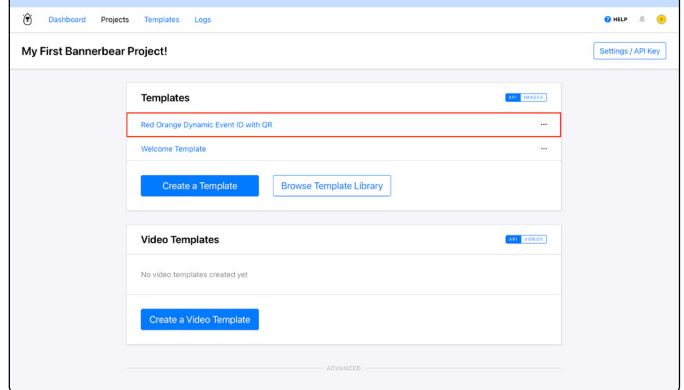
Dashboard Projects Templates Logs

HELP

My First Bannerbear Project!

Settings / API Key

Templates

API IMAGES

Red Orange Dynamic Event ID with QR

...

Welcome Template

...

Create a Template

Browse Template Library

Video Templates

API VIDEOS

No video templates created yet

Create a Video Template

ADVANCED